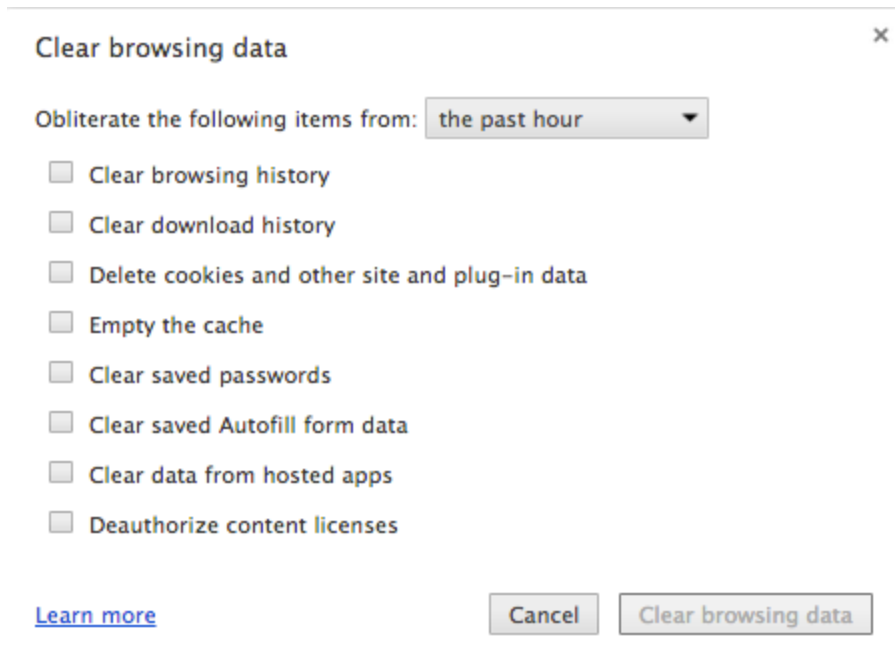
Clear browsing data

×

Obliterate the following items from: the past hour

Clear browsing history

Clear download history

Delete cookies and other site and plug-in data

Empty the cache

Clear saved passwords

Clear saved Autofill form data

Clear data from hosted apps

Deauthorize content licenses

Learn more

Cancel

Clear browsing data